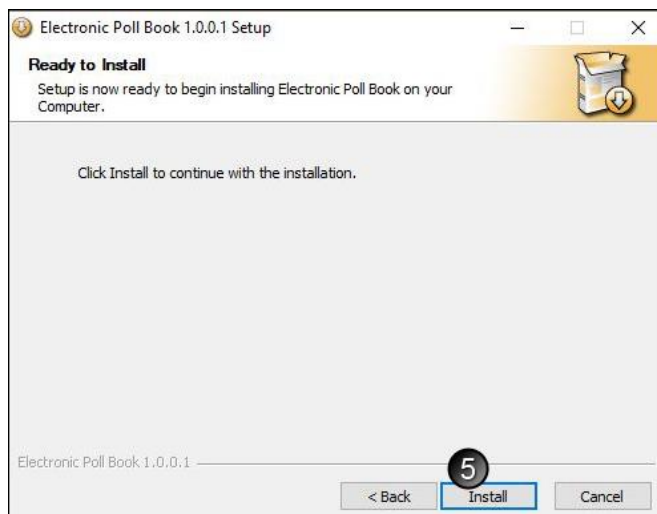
Electronic Poll Book 1.0.0.1 Setup

Ready to Install
Setup is now ready to begin installing Electronic Poll Book on your Computer.

Click Install to continue with the installation.

Electronic Poll Book 1.0.0.1

5

< Back
Install
Cancel